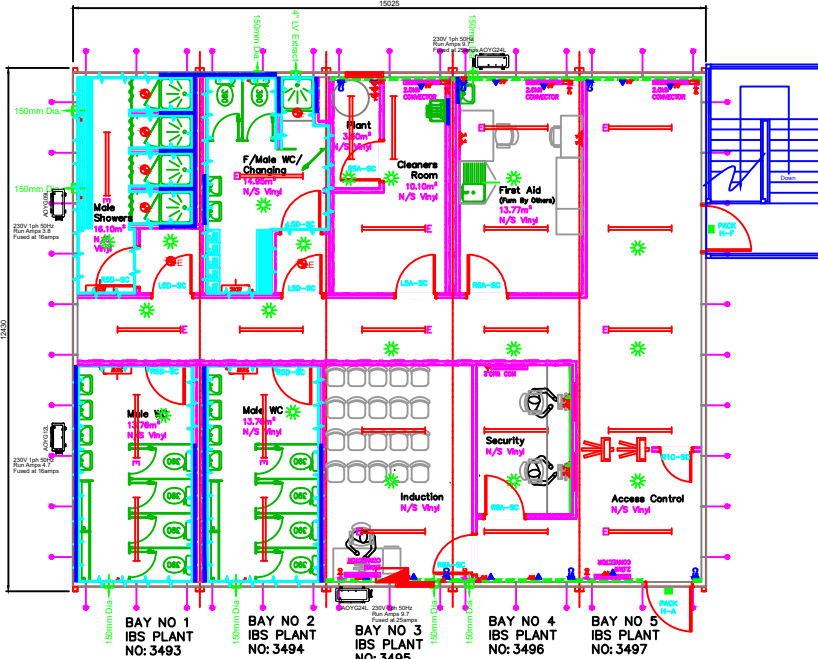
15025

150mm Dia.

4" LV Extract

150mm Dia.

230V 1ph 50Hz
Run Amps 9.7
Fused at 25amps AOYG24L

150mm Dia.

150mm Dia.

AOYG18L
230V 1ph 50Hz
Run Amps 3.8
Fused at 16amps

12430

Male
Showers
16.10m²
N/S
Vinyl

F/Male WC/
Changing
14.33m²
N/S Vinyl

Plant
3.60m²
N/S Vinyl

Cleaners
Room
10.10m²
N/S Vinyl

First Aid
(Furn By Others)
13.77m²
N/S Vinyl

PACK
H-7

Down

AOYG18L
230V 1ph 50Hz
Run Amps 4.7
Fused at 16amps

Male WC
13.76m²
N/S Vinyl

Male WC
13.76m²
N/S Vinyl

Induction
N/S Vinyl

Security
N/S Vinyl

Access Control
N/S Vinyl

AOYG24L 230V 1ph 50Hz
Run Amps 9.7
Fused at 25amps

PACK
H-4

150mm Dia.

150mm Dia.

150mm Dia.

150mm Dia.

BAY NO 1
IBS PLANT
NO: 3493

BAY NO 2
IBS PLANT
NO: 3494

BAY NO 3
IBS PLANT
NO: 3495

BAY NO 4
IBS PLANT
NO: 3496

BAY NO 5
IBS PLANT
NO: 3497